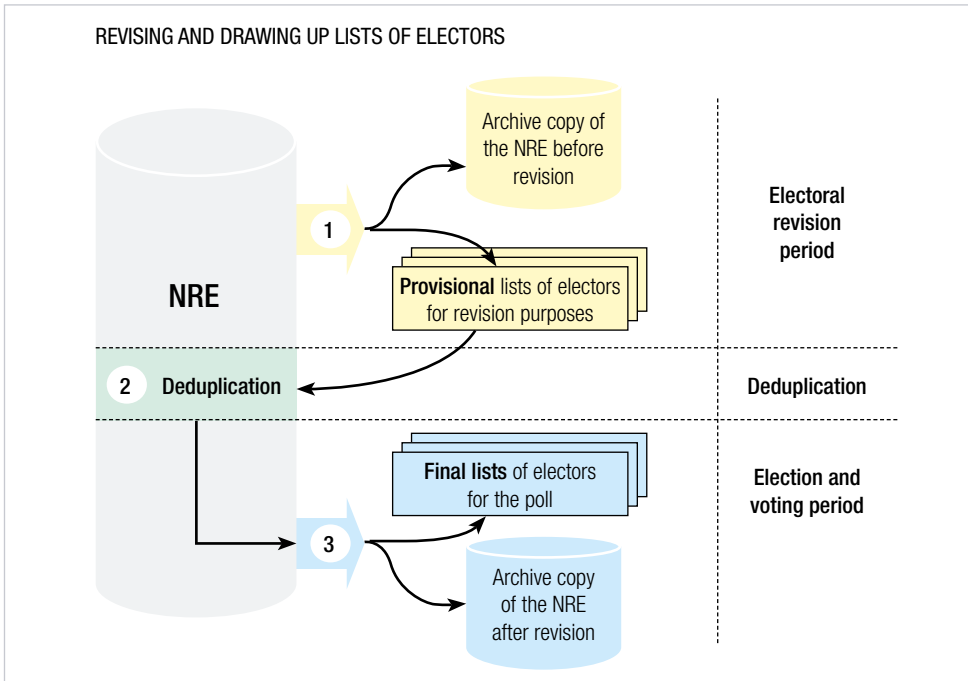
REVISING AND DRAWING UP LISTS OF ELECTORS

Archive copy of the NRE before revision

Electoral revision period

1

NRE

Provisional lists of electors for revision purposes

2 Deduplication

Deduplication

Final lists of electors for the poll

Election and voting period

3

Archive copy of the NRE after revision